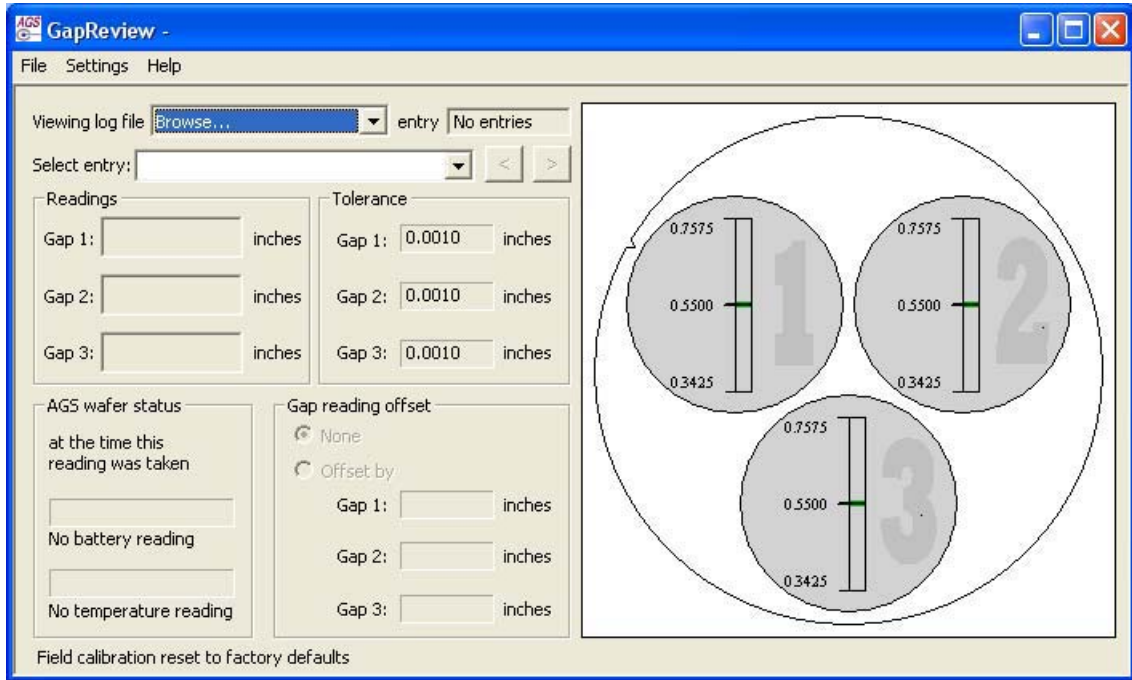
AGS GapReview -

File Settings Help

Viewing log file Browse... entry No entries

Select entry: < >

Readings
Gap 1: inches
Gap 2: inches
Gap 3: inches

Tolerance
Gap 1: 0.0010 inches
Gap 2: 0.0010 inches
Gap 3: 0.0010 inches

AGS wafer status
at the time this reading was taken
No battery reading
No temperature reading

Gap reading offset
None
Offset by
Gap 1: inches
Gap 2: inches
Gap 3: inches

1
0.7575
0.5500
0.3425

2
0.7575
0.5500
0.3425

3
0.7575
0.5500
0.3425

Field calibration reset to factory defaults